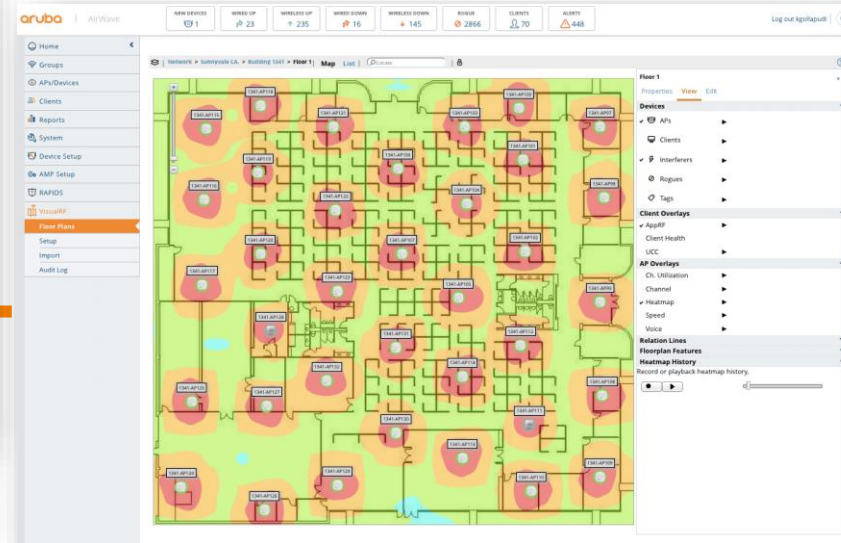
aruba | AirWave

NEW DEVICES 1
WIRED UP 23
WIRELESS UP 235
WIRED DOWN 16
WIRELESS DOWN 145
ROGUE 2866
CLIENTS 70
ALERTS 448

Log out kgollapudi

Home
Groups
APs/Devices
Clients
Reports
System
Device Setup
AMP Setup
RAPIDS
VisualRF
Floor Plans
Setup
Import
Audit Log

Network > Sunnyvale CA. > Building 1341 > Floor 1 | Map List

1341-AP116
1341-AP115
1341-AP121
1341-AP103
1341-AP100
1341-AP097
1341-AP119
1341-AP106
1341-AP101
1341-AP118
1341-AP122
1341-AP104
1341-AP098
1341-AP120
1341-AP107
1341-AP102
1341-AP117
1341-AP123
1341-AP105
1341-AP099
1341-AP128
1341-AP131
1341-AP112
1341-AP132
1341-AP114
1341-AP125
1341-AP127
1341-AP108
1341-AP130
1341-AP111
1341-AP113
1341-AP124
1341-AP129
1341-AP110
1341-AP109
1341-AP126

Floor 1
Properties View Edit
Devices
APs
Clients
Interferers
Rogues
Tags
Client Overlays
AppRF
Client Health
UCC
AP Overlays
Ch. Utilization
Channel
Heatmap
Speed
Voice
Relation Lines
Floorplan Features
Heatmap History
Record or playback heatmap history.